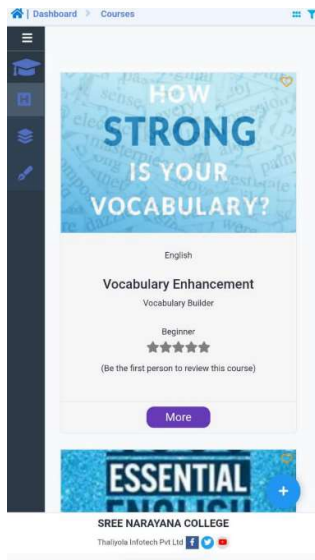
| Dashboard > Courses

HOW STRONG IS YOUR VOCABULARY?

English

Vocabulary Enhancement

Vocabulary Builder

Beginner

(Be the first person to review this course)

More

ESSENTIAL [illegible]

SREE NARAYANA COLLEGE

Thaliyola Infotech Pvt Ltd